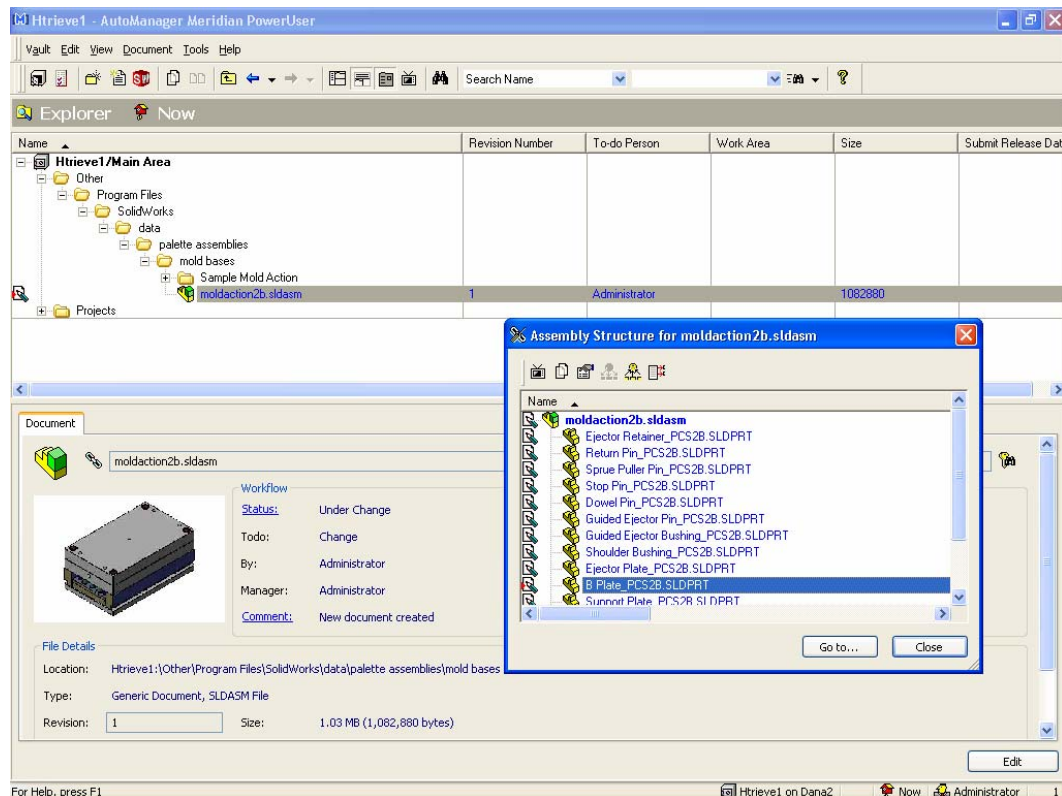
Htrieve1 - AutoManager Meridian PowerUser

Vault Edit View Document Tools Help

Search Name

Explorer Now

| Name | Revision Number | To-do Person | Work Area | Size | Submit Release Dat |
|---|---|---|---|---|---|
| Htrieve1/Main Area | | | | | |
| Other | | | | | |
| Program Files | | | | | |
| SolidWorks | | | | | |
| data | | | | | |
| palette assemblies | | | | | |
| mold bases | | | | | |
| Sample Mold Action | | | | | |
| moldaction2b.sldasm | 1 | Administrator | | 1082880 | |
| Projects | | | | | |

Assembly Structure for moldaction2b.sldasm

Name

moldaction2b.sldasm
Ejector Retainer_PCS2B.SLDPRT
Return Pin_PCS2B.SLDPRT
Sprue Puller Pin_PCS2B.SLDPRT
Stop Pin_PCS2B.SLDPRT
Dowel Pin_PCS2B.SLDPRT
Guided Ejector Pin_PCS2B.SLDPRT
Guided Ejector Bushing_PCS2B.SLDPRT
Shoulder Bushing_PCS2B.SLDPRT
Ejector Plate_PCS2B.SLDPRT
B Plate_PCS2B.SLDPRT
Support Plate_PCS2B.SLDPRT

Go to... Close

Document

moldaction2b.sldasm

Workflow
Status: Under Change
Todo: Change
By: Administrator
Manager: Administrator
Comment: New document created

File Details
Location: Htrieve1:\Other\Program Files\SolidWorks\data\palette assemblies\mold bases
Type: Generic Document, SLDASM File
Revision: 1
Size: 1.03 MB (1,082,880 bytes)

Edit

For Help, press F1

Htrieve1 on Dana2 Now Administrator 1